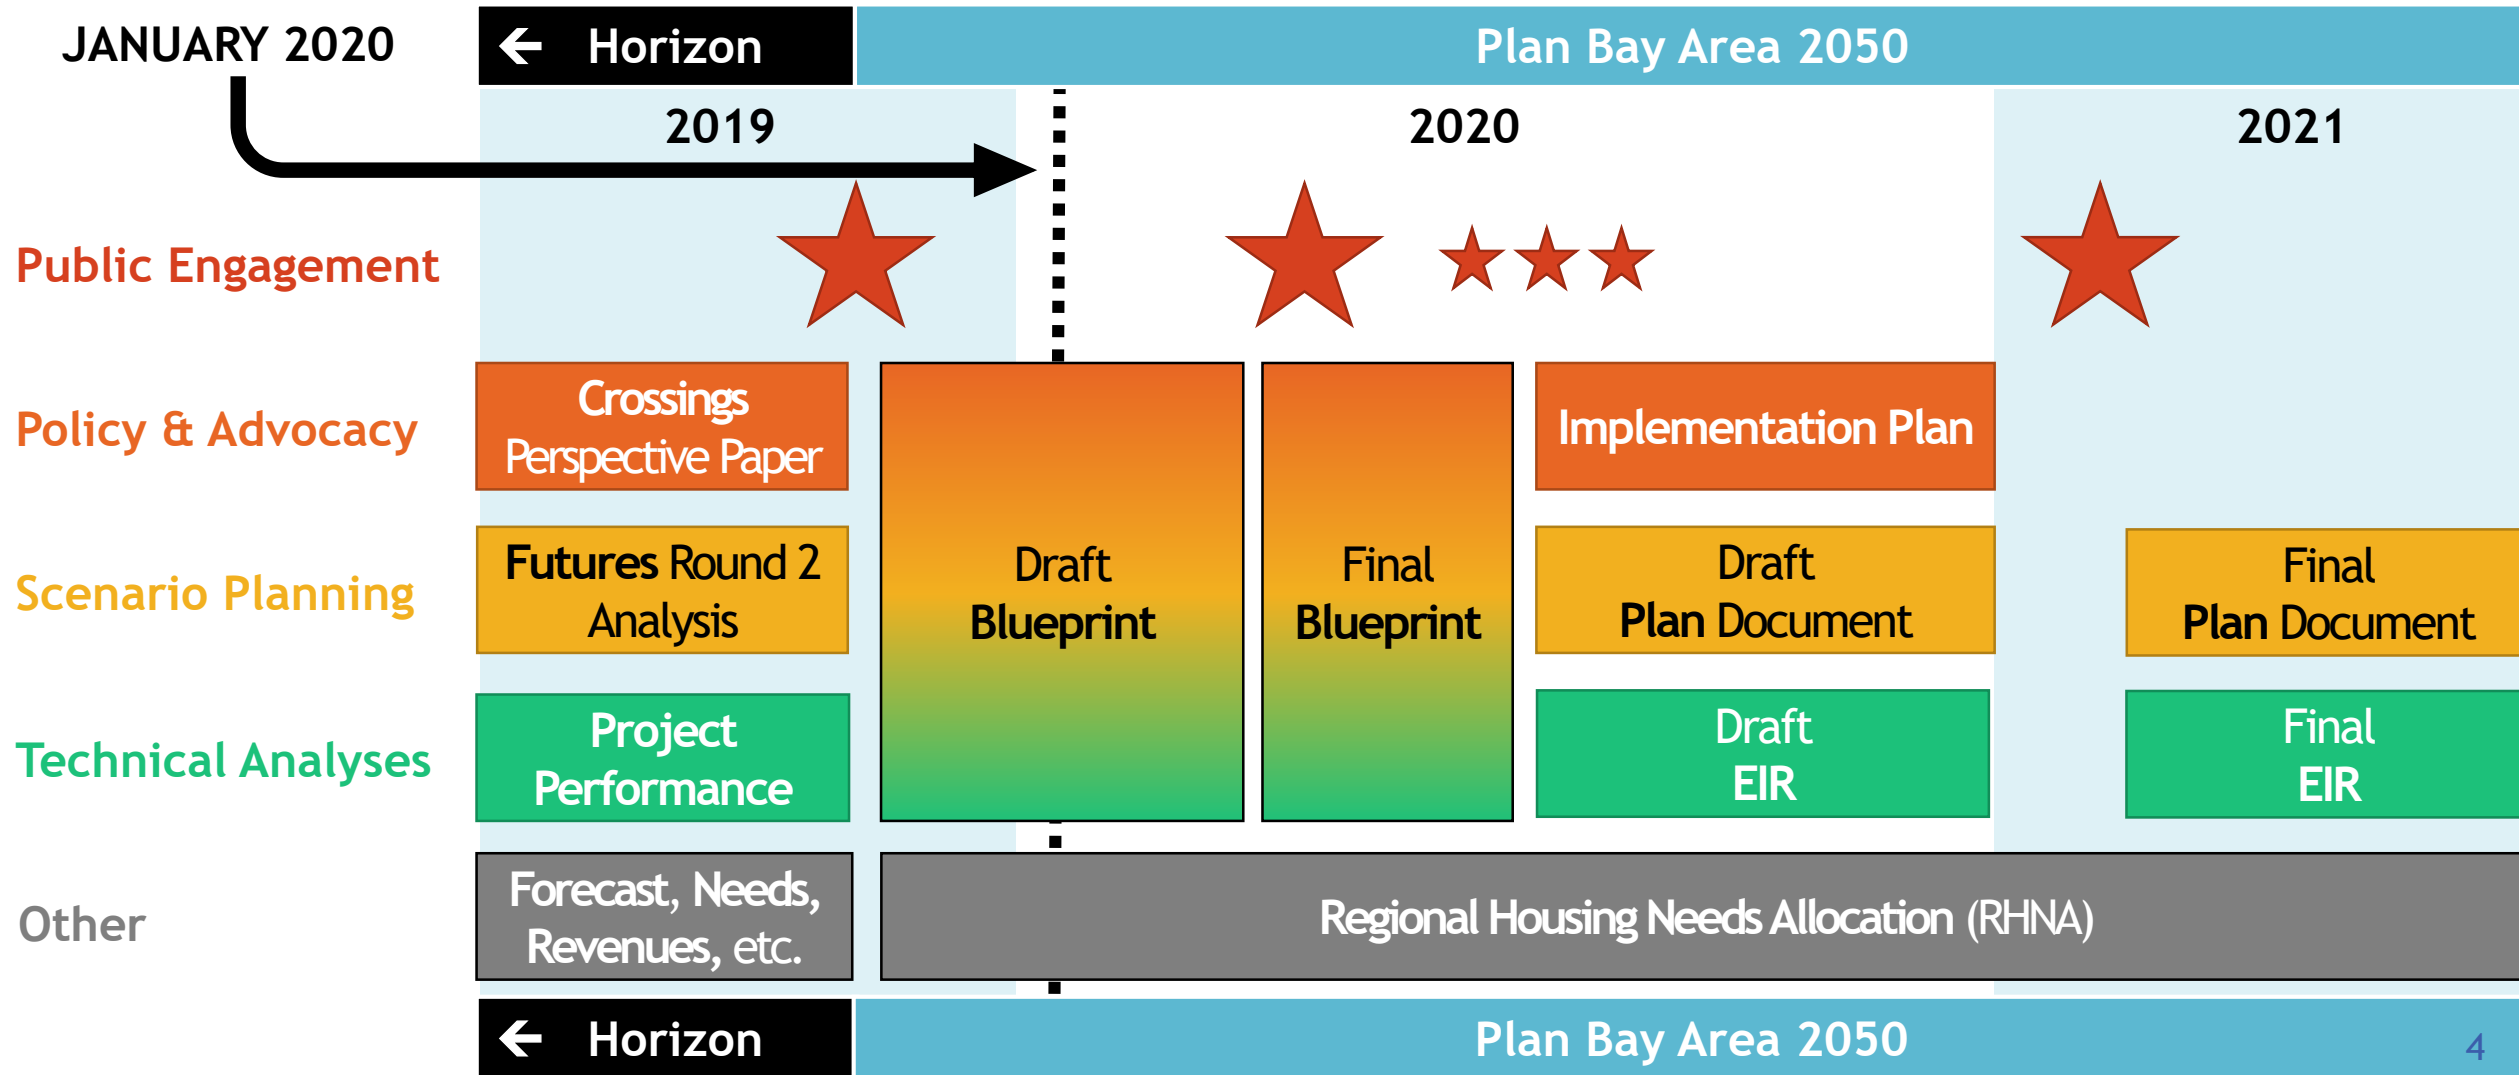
JANUARY 2020

Horizon

Plan Bay Area 2050

2019

2020

2021

Public Engagement

Policy & Advocacy

Crossings Perspective Paper

Draft Blueprint

Final Blueprint

Implementation Plan

Scenario Planning

Futures Round 2 Analysis

Draft Plan Document

Final Plan Document

Technical Analyses

Project Performance

Draft EIR

Final EIR

Other

Forecast, Needs, Revenues, etc.

Regional Housing Needs Allocation (RHNA)

Horizon

Plan Bay Area 2050

4